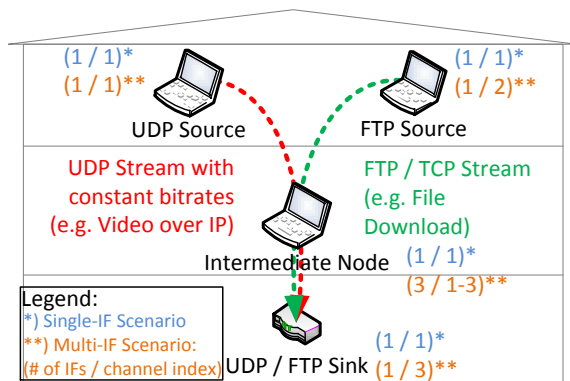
(1 / 1)*
(1 / 1)**
UDP Source

(1 / 1)*
(1 / 2)**
FTP Source

UDP Stream with constant bitrates (e.g. Video over IP)

FTP / TCP Stream (e.g. File Download)

Intermediate Node
(1 / 1)*
(3 / 1-3)**

Legend:
*) Single-IF Scenario
**) Multi-IF Scenario: (# of IFs / channel index)

UDP / FTP Sink
(1 / 1)*
(1 / 3)**